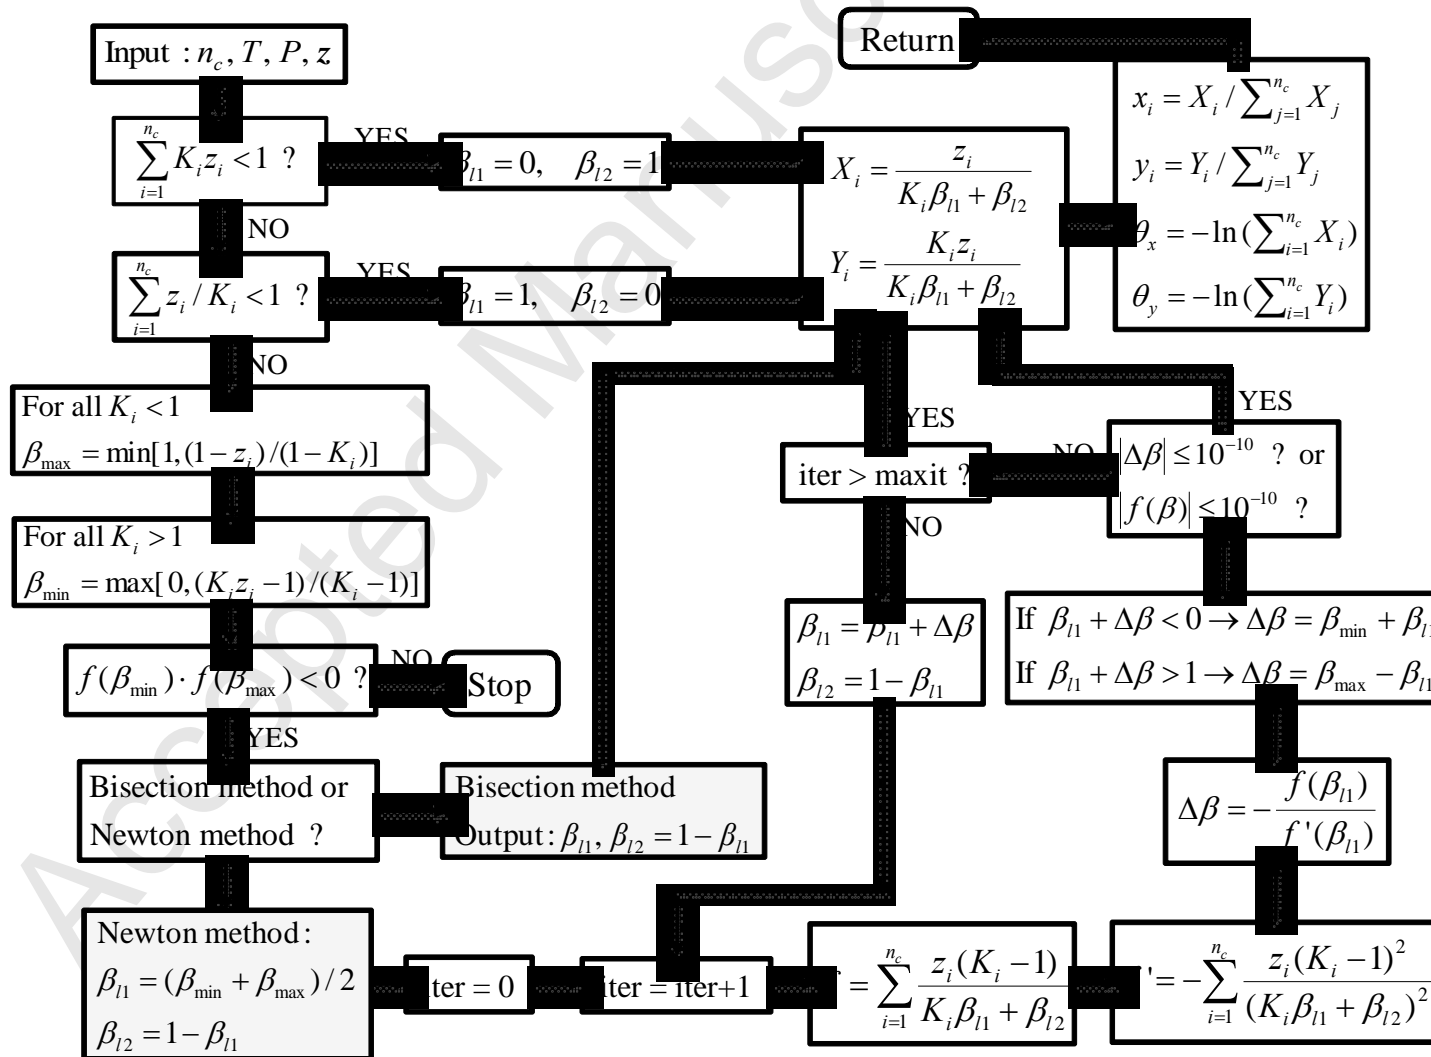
Input : $n_c, T, P, z$

$\sum_{i=1}^{n_c} K_i z_i < 1$ ?

YES

$\beta_{l1} = 0, \quad \beta_{l2} = 1$

NO

$\sum_{i=1}^{n_c} z_i / K_i < 1$ ?

YES

$\beta_{l1} = 1, \quad \beta_{l2} = 0$

NO

For all $K_i < 1$
$\beta_{\max} = \min[1, (1-z_i)/(1-K_i)]$

For all $K_i > 1$
$\beta_{\min} = \max[0, (K_i z_i - 1)/(K_i - 1)]$

$f(\beta_{\min}) \cdot f(\beta_{\max}) < 0$ ?

NO

Stop

YES

Bisection method or Newton method ?

Bisection method
Output: $\beta_{l1}, \beta_{l2} = 1 - \beta_{l1}$

Newton method:
$\beta_{l1} = (\beta_{\min} + \beta_{\max})/2$
$\beta_{l2} = 1 - \beta_{l1}$

iter = 0

iter = iter+1

$f = \sum_{i=1}^{n_c} \frac{z_i(K_i - 1)}{K_i \beta_{l1} + \beta_{l2}}$

$f' = -\sum_{i=1}^{n_c} \frac{z_i(K_i - 1)^2}{(K_i \beta_{l1} + \beta_{l2})^2}$

$\Delta\beta = -\frac{f(\beta_{l1})}{f'(\beta_{l1})}$

If $\beta_{l1} + \Delta\beta < 0 \rightarrow \Delta\beta = \beta_{\min} + \beta_{l1}$
If $\beta_{l1} + \Delta\beta > 1 \rightarrow \Delta\beta = \beta_{\max} - \beta_{l1}$

$|\Delta\beta| \leq 10^{-10}$ ? or
$|f(\beta)| \leq 10^{-10}$ ?

NO

iter > maxit ?

YES

NO

$\beta_{l1} = \beta_{l1} + \Delta\beta$
$\beta_{l2} = 1 - \beta_{l1}$

YES

$X_i = \frac{z_i}{K_i \beta_{l1} + \beta_{l2}}$

$Y_i = \frac{K_i z_i}{K_i \beta_{l1} + \beta_{l2}}$

$x_i = X_i / \sum_{j=1}^{n_c} X_j$

$y_i = Y_i / \sum_{j=1}^{n_c} Y_j$

$\theta_x = -\ln(\sum_{i=1}^{n_c} X_i)$

$\theta_y = -\ln(\sum_{i=1}^{n_c} Y_i)$

Return

Accepted Manuscript